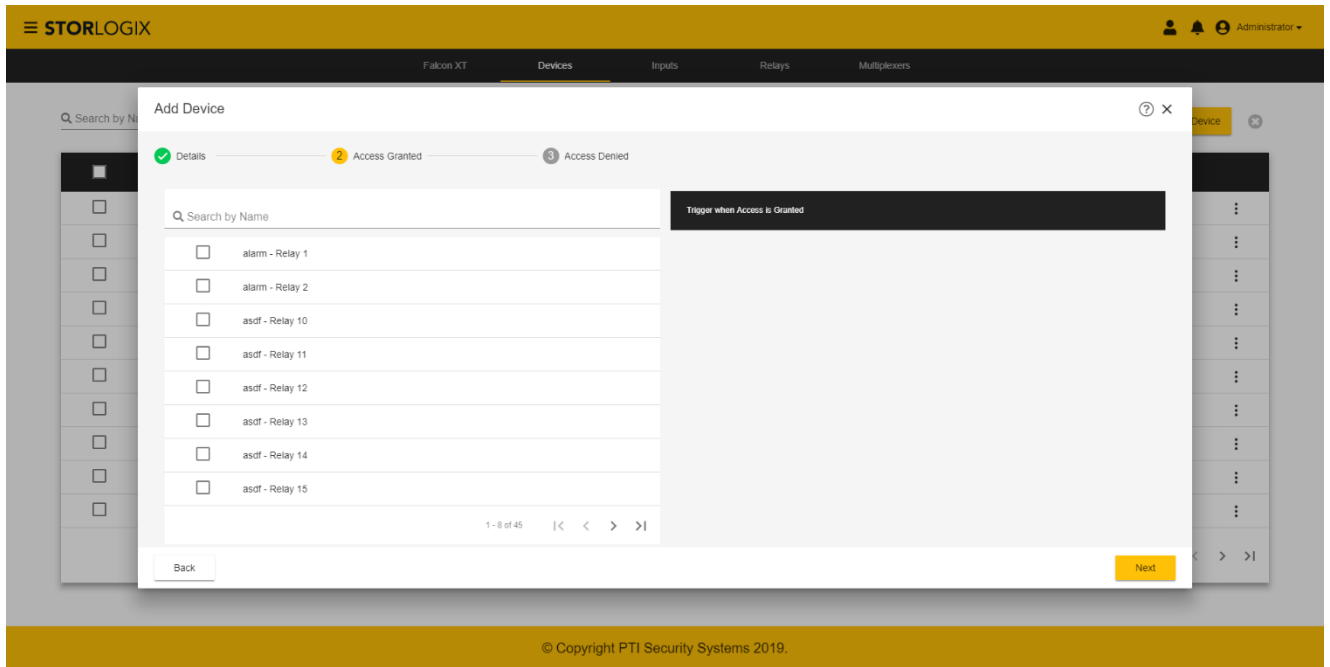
≡ STORLOGIX

Administrator ▾

Falcon XT Devices Inputs Relays Multiplexers

Search by N

Device

Add Device

Details

2 Access Granted

3 Access Denied

Search by Name

alarm - Relay 1

alarm - Relay 2

asdf - Relay 10

asdf - Relay 11

asdf - Relay 12

asdf - Relay 13

asdf - Relay 14

asdf - Relay 15

1 - 8 of 45

Trigger when Access is Granted

Back

Next

© Copyright PTI Security Systems 2019.